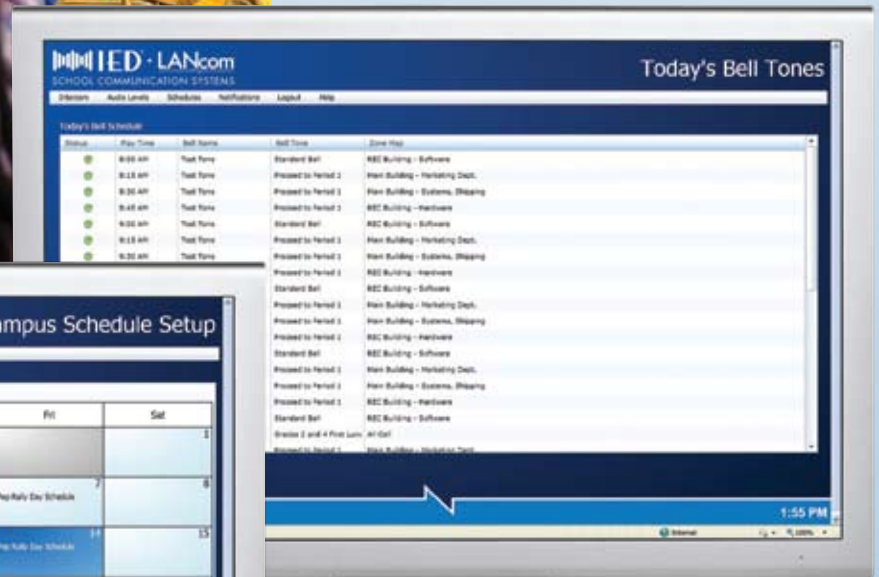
IED · LANcom
SCHOOL COMMUNICATION SYSTEMS

Today's Bell Tones

Intercom Audio Levels Schedules Notifications Logout Help

Today's Bell Schedule

| Status | Play Time | Bell Name | Bell Tone | Zone Map |
|---|---|---|---|---|
| | 8:00 AM | Test Tone | Standard Bell | REC Building - Software |
| | 8:15 AM | Test Tone | Proceed to Period 1 | Main Building - Marketing Dept. |
| | 8:30 AM | Test Tone | Proceed to Period 1 | Main Building - Systems, Shipping |
| | 8:45 AM | Test Tone | Proceed to Period 1 | REC Building - Hardware |
| | 9:00 AM | Test Tone | Standard Bell | REC Building - Software |
| | 9:15 AM | Test Tone | Proceed to Period 1 | Main Building - Marketing Dept. |
| | 9:30 AM | Test Tone | Proceed to Period 1 | Main Building - Systems, Shipping |
| | | | Proceed to Period 1 | REC Building - Hardware |
| | | | Standard Bell | REC Building - Software |
| | | | Proceed to Period 1 | Main Building - Marketing Dept. |
| | | | Proceed to Period 1 | Main Building - Systems, Shipping |
| | | | Proceed to Period 1 | REC Building - Hardware |
| | | | Standard Bell | REC Building - Software |
| | | | Proceed to Period 1 | Main Building - Marketing Dept. |
| | | | Proceed to Period 1 | Main Building - Systems, Shipping |
| | | | Proceed to Period 1 | REC Building - Hardware |
| | | | Standard Bell | REC Building - Software |
| | | | Grades 2 and 4 First Lun | All Call |
| | | | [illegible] | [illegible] |

mpus Schedule Setup

| Fri | Sat |
|---|---|
| | 1 |
| 7 Pep Rally Day Schedule | 8 |
| 14 Pep Rally Day Schedule | 15 |

1:55 PM

Internet 100%